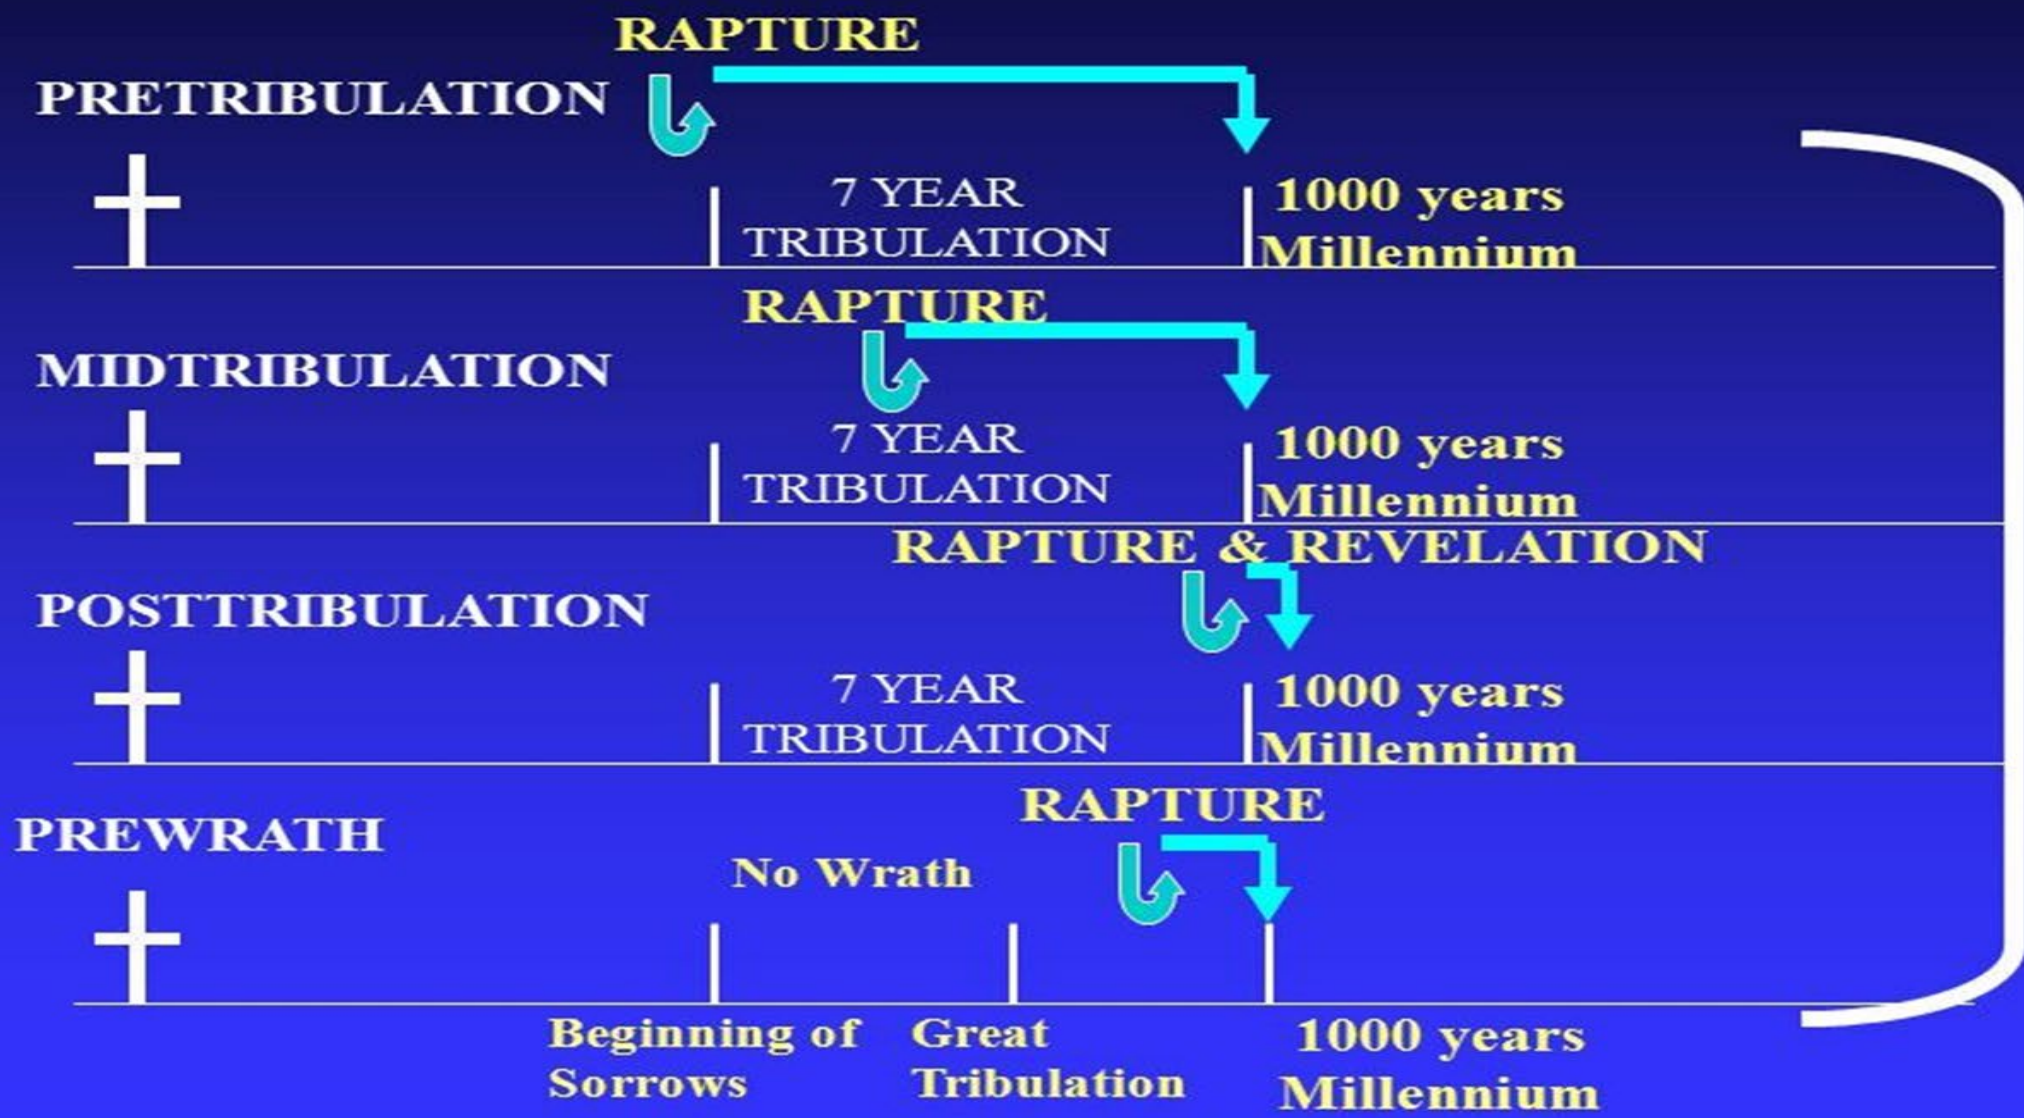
RAPTURE

PRETRIBULATION

7 YEAR TRIBULATION

1000 years Millennium

RAPTURE

MIDTRIBULATION

7 YEAR TRIBULATION

1000 years Millennium

RAPTURE & REVELATION

POSTTRIBULATION

7 YEAR TRIBULATION

1000 years Millennium

RAPTURE

PREWRATH

No Wrath

Beginning of Sorrows

Great Tribulation

1000 years Millennium